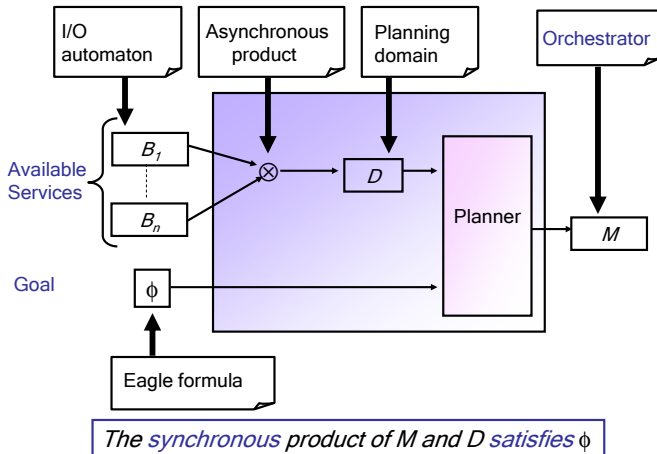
I/O automaton

Asynchronous product

Planning domain

Orchestrator

Available Services

$B_1$

$B_n$

$\otimes$

$D$

Planner

$M$

Goal

$\phi$

Eagle formula

*The synchronous product of M and D satisfies* $\phi$